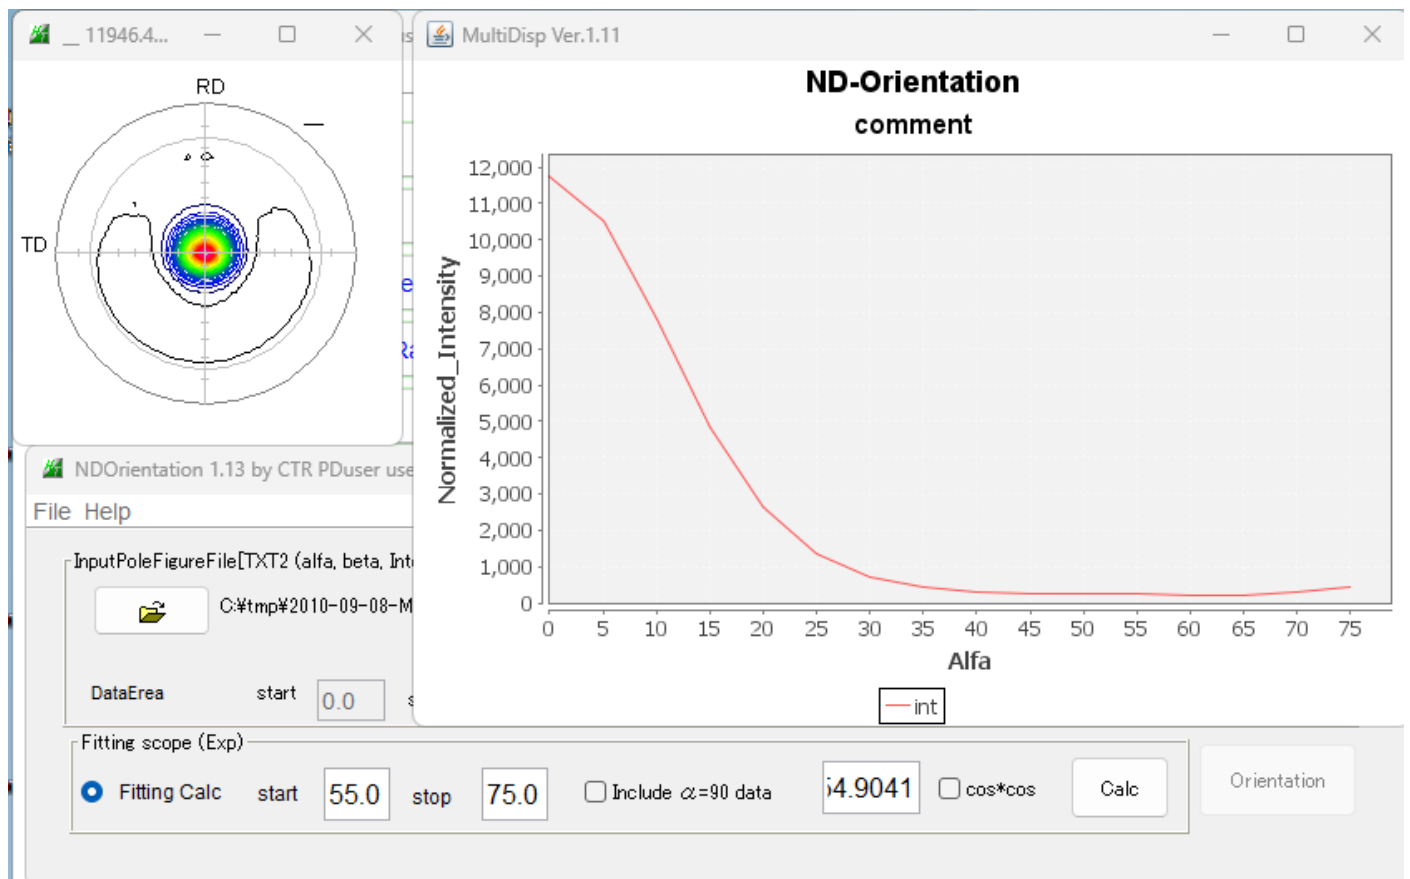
_ 11946.4...

RD

TD

MultiDisp Ver.1.11

ND-Orientation

comment

Normalized_Intensity

12,000
11,000
10,000
9,000
8,000
7,000
6,000
5,000
4,000
3,000
2,000
1,000
0

0 5 10 15 20 25 30 35 40 45 50 55 60 65 70 75

Alfa

int

NDOrientation 1.13 by CTR PDuser use

File Help

InputPoleFigureFile[TXT2 (alfa, beta, Int

C:¥tmp¥2010-09-08-M

DataErea start 0.0

Fitting scope (Exp)

Fitting Calc start 55.0 stop 75.0

Include $\alpha$=90 data

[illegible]4.9041

cos*cos

Calc

Orientation